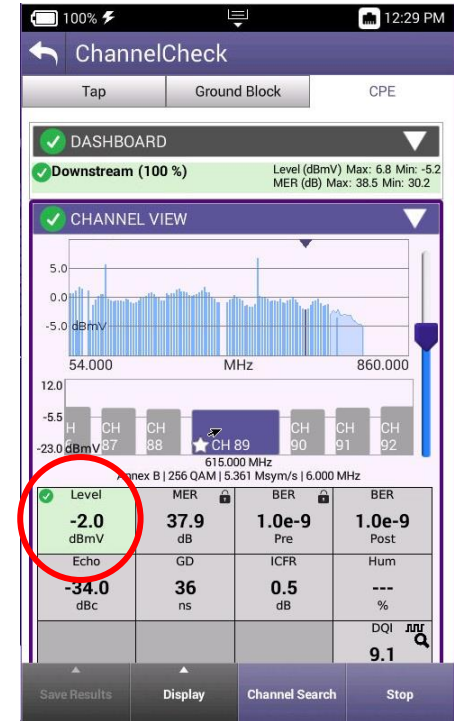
100%
12:29 PM
ChannelCheck
Tap
Ground Block
CPE
DASHBOARD
Downstream (100 %)
Level (dBmV) Max: 6.8 Min: -5.2
MER (dB) Max: 38.5 Min: 30.2
CHANNEL VIEW
5.0
0.0
-5.0 dBmV
54.000
MHz
860.000
12.0
-5.5
-23.0 dBmV
H
CH 87
CH 88
CH 89
CH 90
CH 91
CH 92
615.000 MHz
Annex B | 256 QAM | 5.361 Msym/s | 6.000 MHz

| Level | MER | BER | BER |
|---|---|---|---|
| -2.0 dBmV | 37.9 dB | 1.0e-9 Pre | 1.0e-9 Post |
| Echo | GD | ICFR | Hum |
| -34.0 dBc | 36 ns | 0.5 dB | --- % |
| | | | DQI 9.1 |

Save Results
Display
Channel Search
Stop